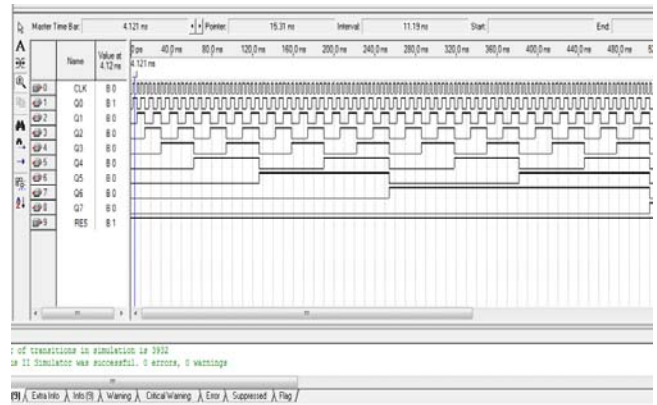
Master Time Bar: 4.121 ns Pointer: 15.31 ns Interval: 11.19 ns Start: End:

| | Name | Value at 4.12 ns |
|---|---|---|
| 0 | CLK | B 0 |
| 1 | Q0 | B 1 |
| 2 | Q1 | B 0 |
| 3 | Q2 | B 0 |
| 4 | Q3 | B 0 |
| 5 | Q4 | B 0 |
| 6 | Q5 | B 0 |
| 7 | Q6 | B 0 |
| 8 | Q7 | B 0 |
| 9 | RES | B 1 |

0 ps 40.0 ns 80.0 ns 120.0 ns 160.0 ns 200.0 ns 240.0 ns 280.0 ns 320.0 ns 360.0 ns 400.0 ns 440.0 ns 480.0 ns

4.121 ns

; of transitions in simulation is 3932
s II Simulator was successful. 0 errors, 0 warnings

(9) Extra Info Info (9) Warning Critical Warning Error Suppressed Flag